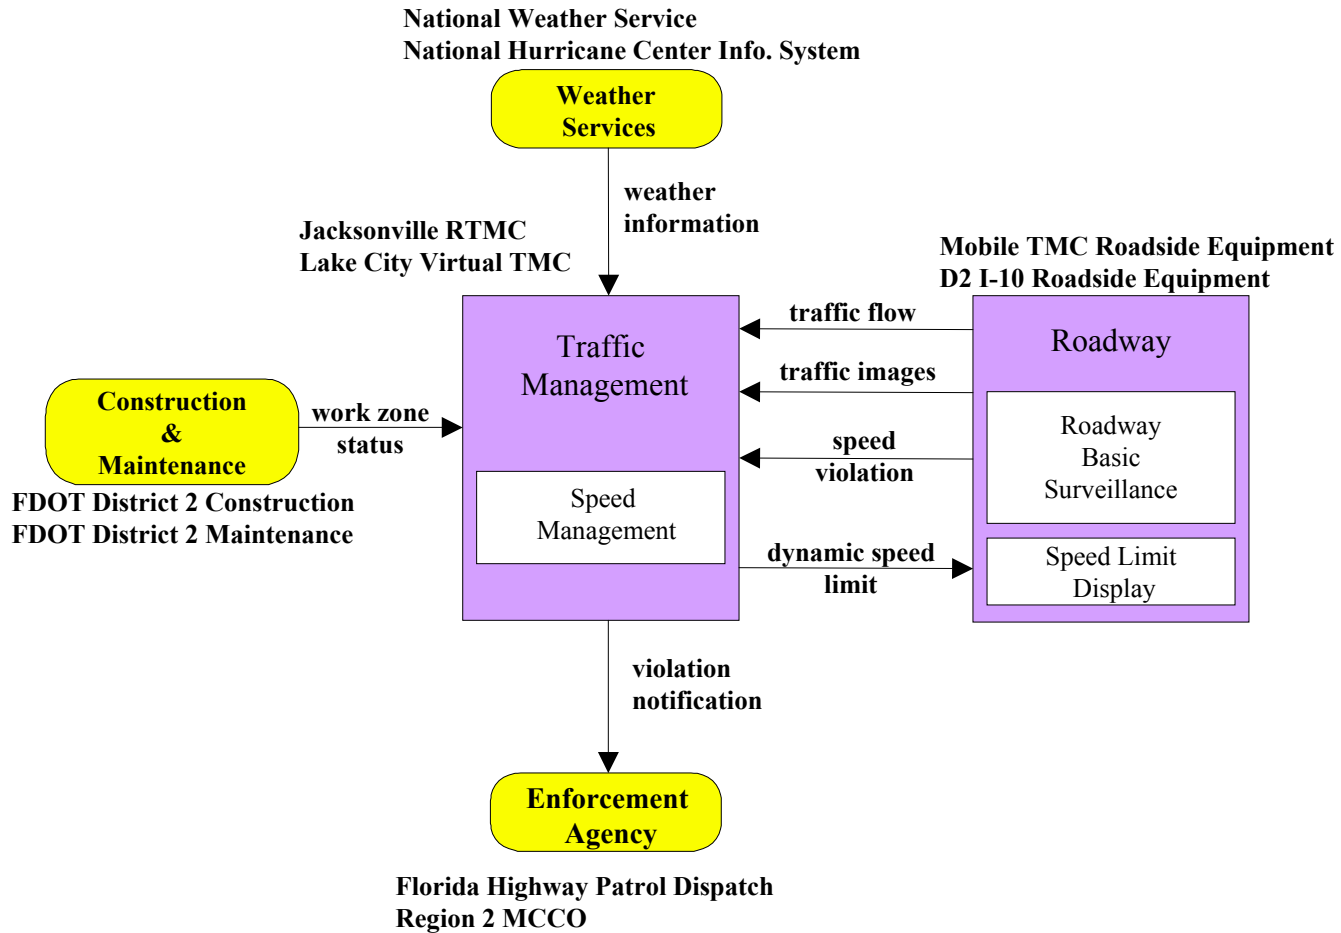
National Weather Service
National Hurricane Center Info. System

Weather Services

weather information

Jacksonville RTMC
Lake City Virtual TMC

Mobile TMC Roadside Equipment
D2 I-10 Roadside Equipment

Traffic Management

Speed Management

traffic flow

traffic images

speed violation

dynamic speed limit

Roadway

Roadway Basic Surveillance

Speed Limit Display

Construction & Maintenance

work zone status

FDOT District 2 Construction
FDOT District 2 Maintenance

violation notification

Enforcement Agency

Florida Highway Patrol Dispatch
Region 2 MCCO